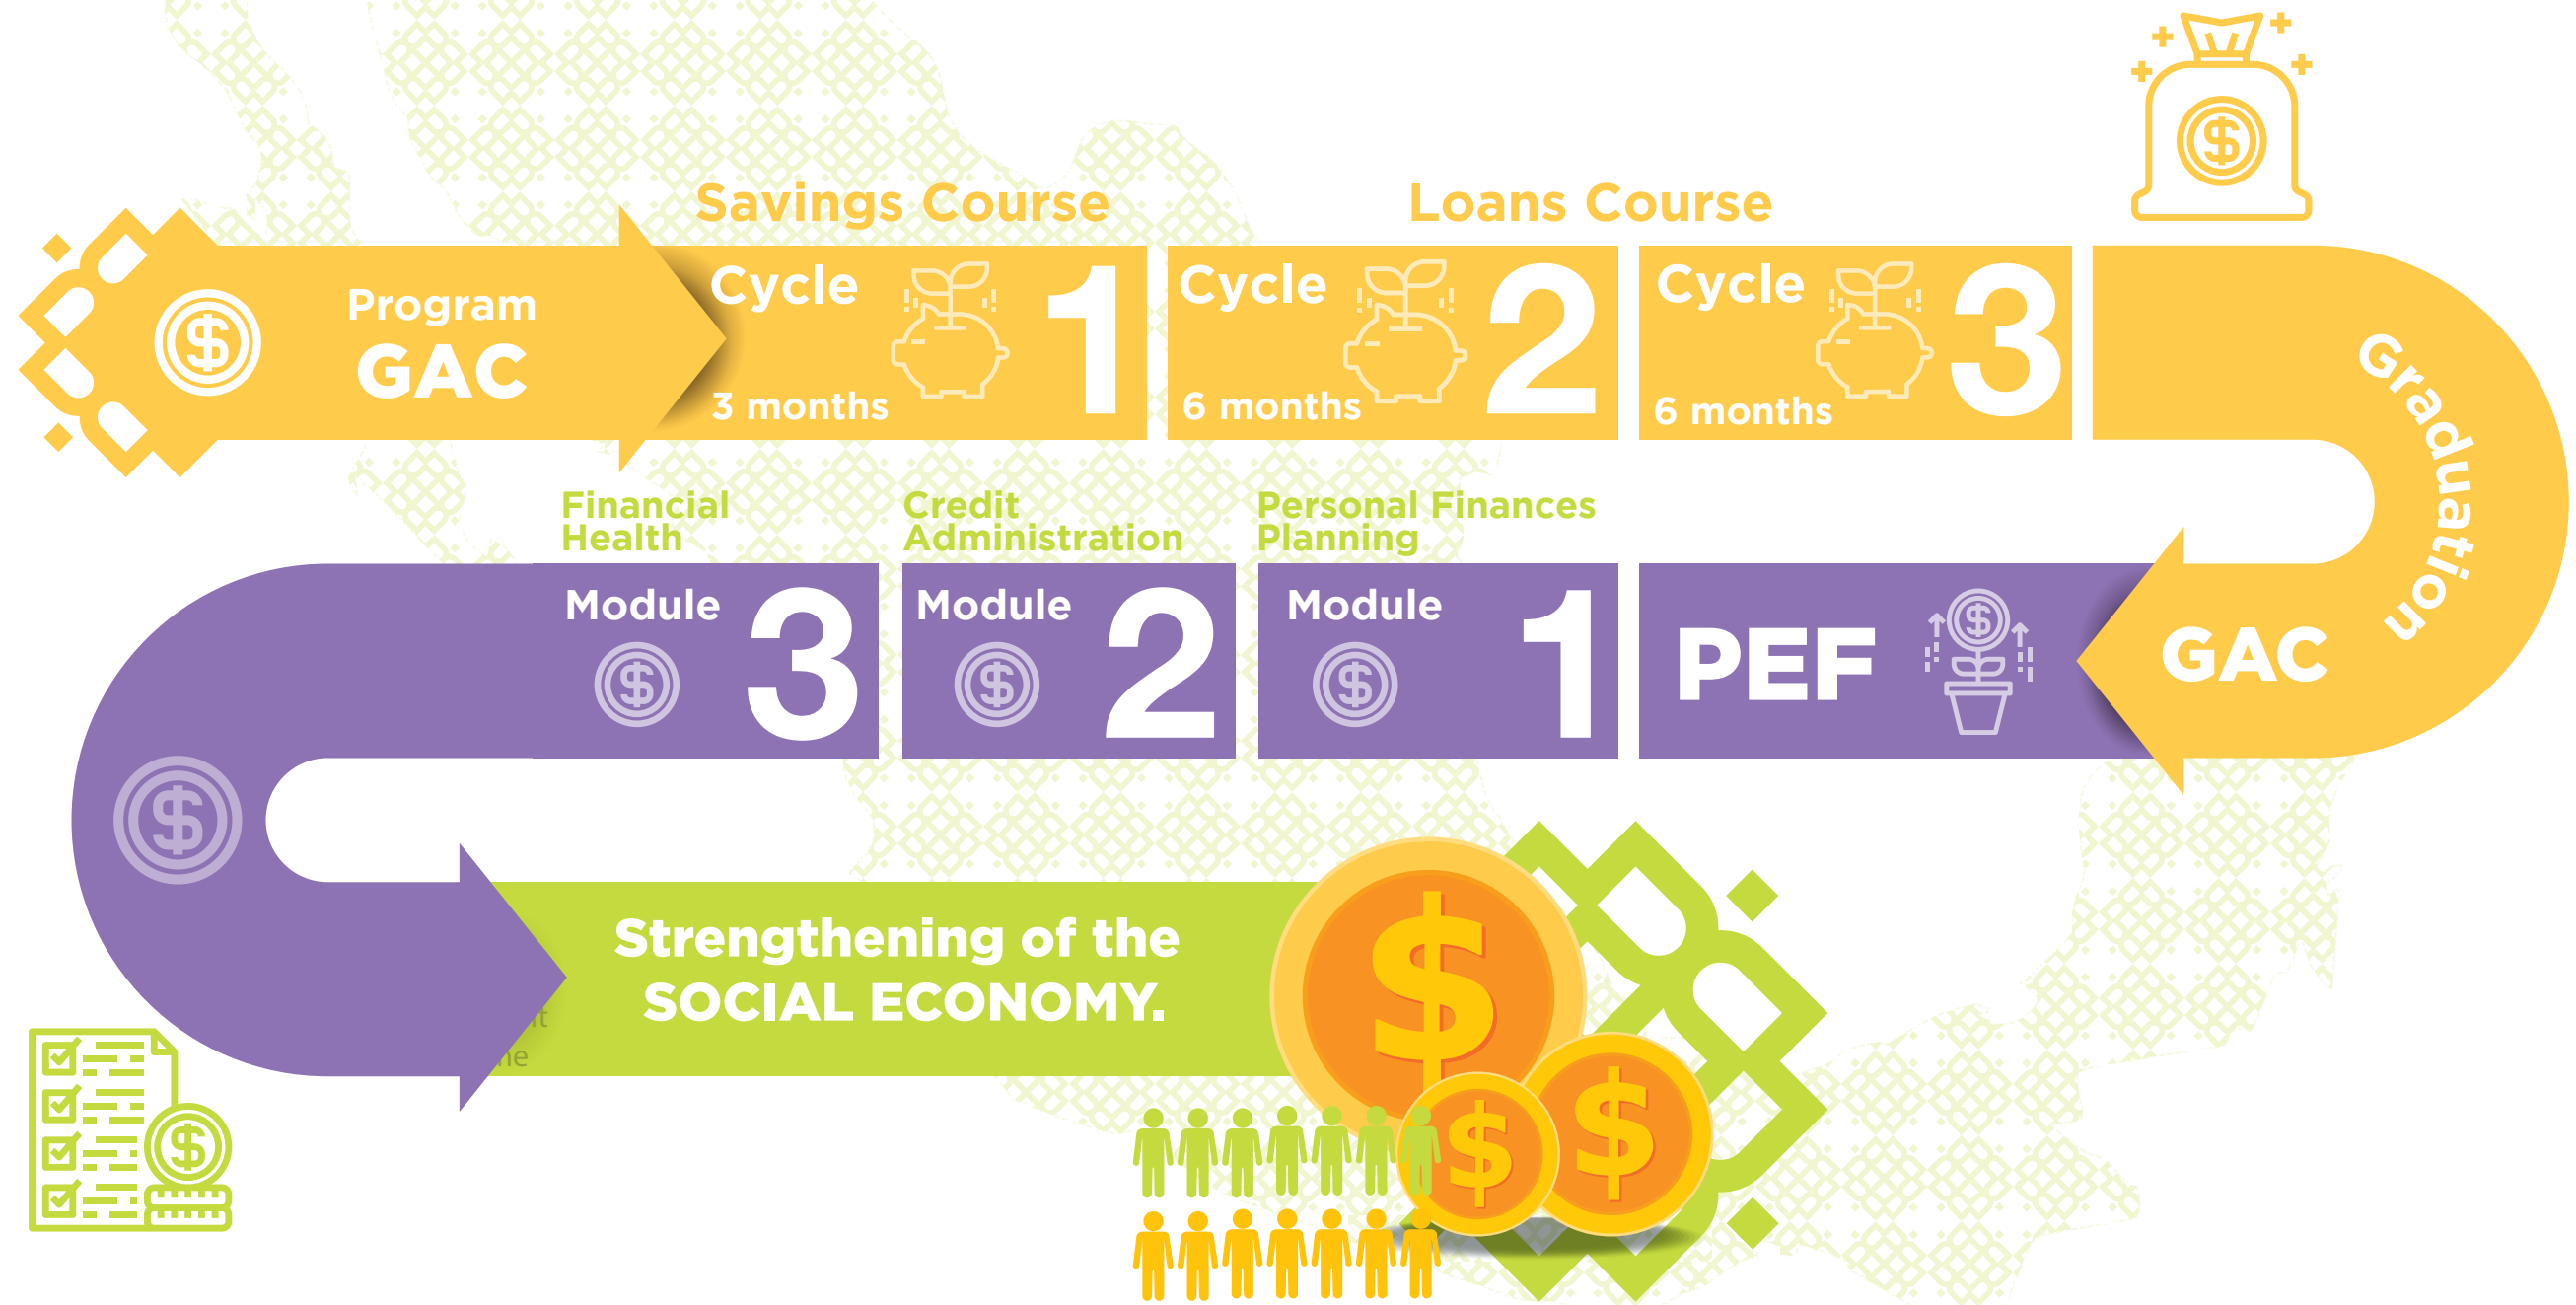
Savings Course

Loans Course

Program
GAC

Cycle
3 months
1

Cycle
6 months
2

Cycle
6 months
3

Graduation

Financial Health

Credit Administration

Personal Finances Planning

Module
3

Module
2

Module
1

PEF

GAC

Strengthening of the SOCIAL ECONOMY.